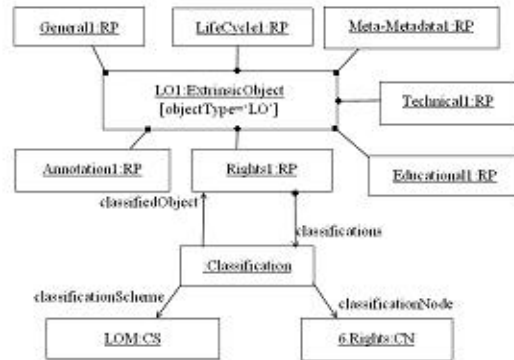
General1:RP

LifeCycle1:RP

Meta-Metadata1:RP

LO1:ExtrinsicObject
[objectType='LO']

Technical1:RP

Annotation1:RP

Rights1:RP

Educational1:RP

classifiedObject

classifications

Classification

classificationScheme

classificationNode

LOM:CS

6.Rights:CN